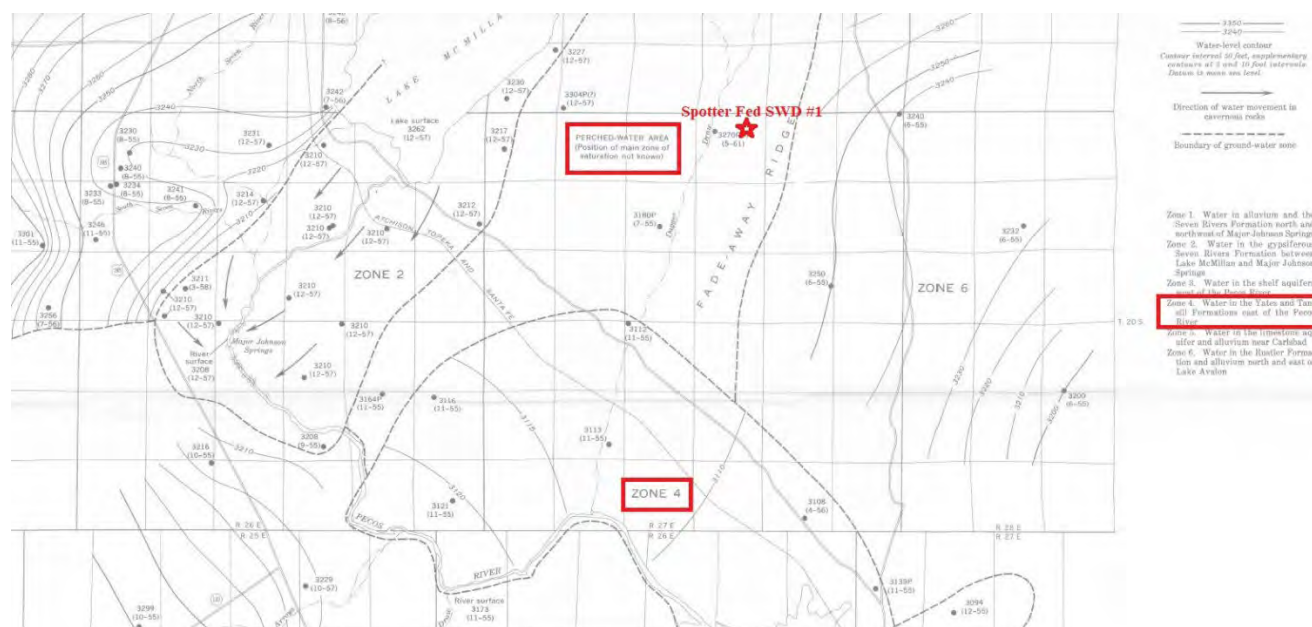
3350
3240
Water-level contour
Contour interval 10 feet, supplementary contours at 5 and 10 foot intervals. Datum is mean sea level

Direction of water movement in cavernous rocks

Boundary of ground-water zone

Zone 1. Water in alluvium and the Seven Rivers Formation north and northwest of Major Johnson Springs
Zone 2. Water in the gypsiferous Seven Rivers Formation between Lake McMillan and Major Johnson Springs
Zone 3. Water in the shelf aquifer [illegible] of the Pecos River
Zone 4. Water in the Yates and Tansill Formations east of the Pecos River
Zone 5. Water in the limestone aquifer and alluvium near Carlsbad
Zone 6. Water in the Rustler Formation and alluvium north and east of Lake Avalon

Spotter Fed SWD #1

PERCHED-WATER AREA
(Position of main zone of saturation not known)

LAKE McMILLAN
Lake surface 3262 (12-57)

ZONE 2
ZONE 4
ZONE 6

FADE-AWAY RIDGE
ATCHISON TOPEKA AND SANTA FE
Major Johnson Springs
River surface 3208 (12-57)
River surface 3173 (11-55)
PECOS RIVER

3227 (12-57)
3230 (12-57)
3304P(?) (12-57)
3217 (12-57)
3270 (5-61)
3240 (6-55)
3242 (7-56)
3231 (12-57)
3210 (12-57)
3230 (6-55)
3240 (6-55)
3233 (6-55)
3234 (6-55)
3241 (6-55)
3214 (12-57)
3246 (11-55)
3261 (11-55)
3210 (12-57)
3210 (12-57)
3210 (12-57)
3212 (12-57)
3180P (7-55)
3232 (6-55)
3250 (6-55)
3211 (3-56)
3210 (12-57)
3210 (12-57)
3256 (7-56)
3210 (12-57)
3210 (12-57)
3112 (11-55)
3210 (12-57)
3164P (11-55)
3116 (11-55)
3200 (6-55)
3113 (11-55)
3216 (10-55)
3208 (6-55)
3121 (11-55)
3106 (4-56)
3229 (10-57)
3299 (10-55)
3139P (11-55)
3094 (12-55)

3280 3270 3260 3250 3240 3230 3220 3210 3110 3130 3200 3190

T. 20 S.
R. 26 E.
R. 25 E.
R. 27 E.
R. 26 E.
R. 28 E.
R. 27 E.